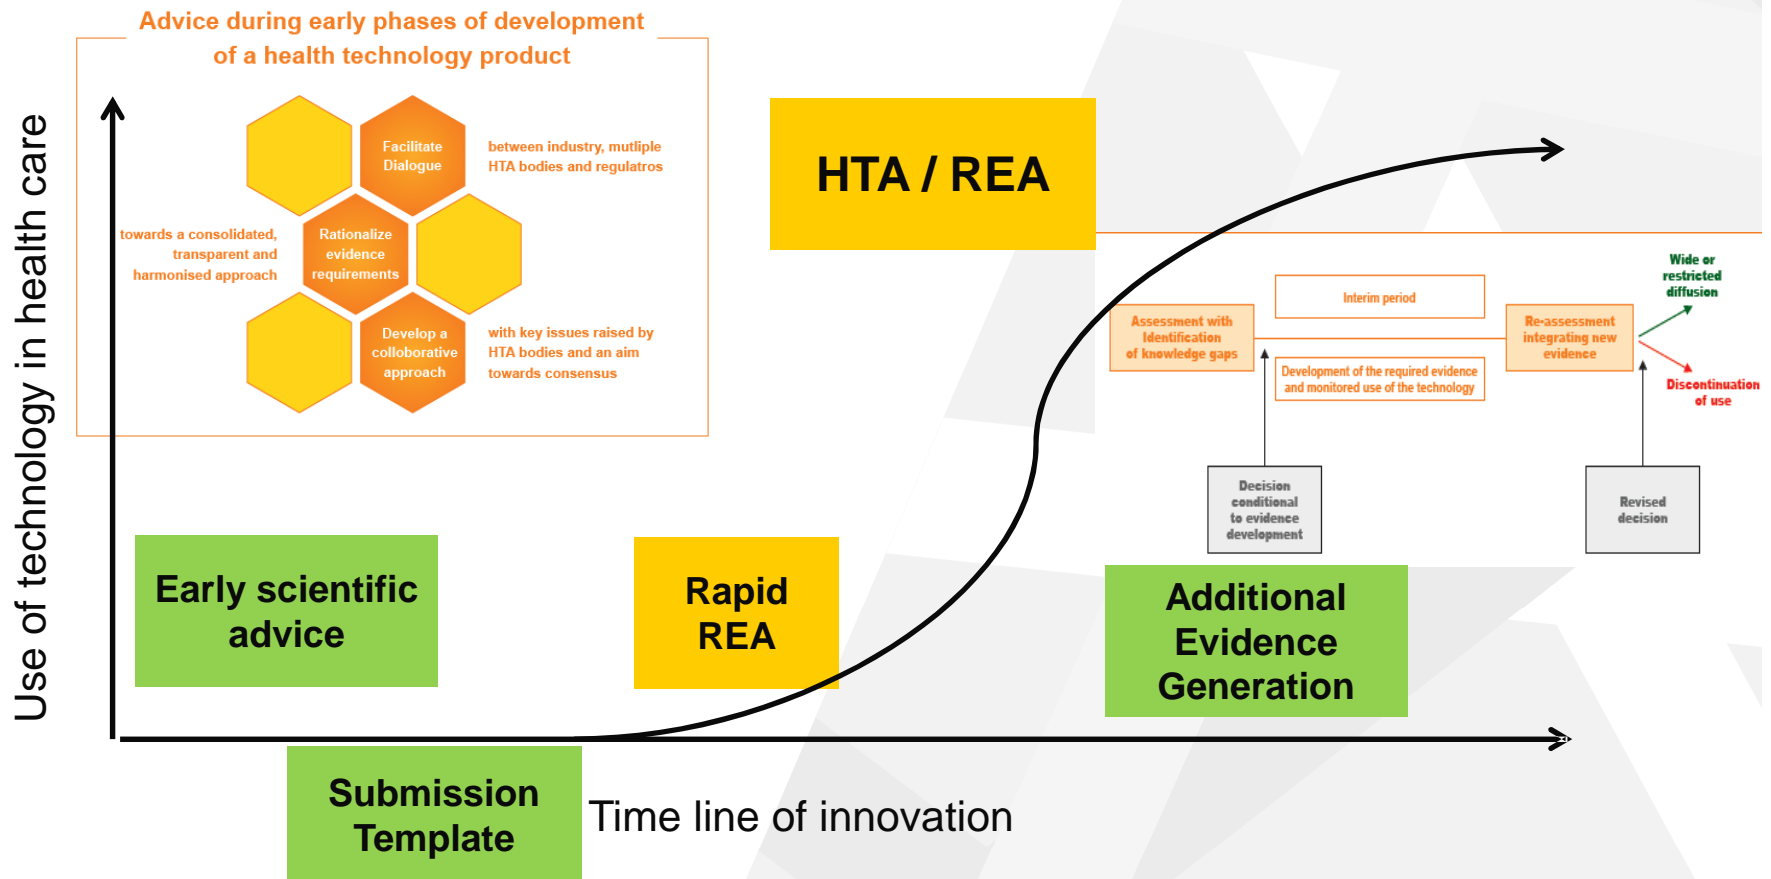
Advice during early phases of development of a health technology product

Facilitate Dialogue

between industry, mutliple HTA bodies and regulatros

towards a consolidated, transparent and harmonised approach

Rationalize evidence requirements

Develop a colloborative approach

with key issues raised by HTA bodies and an aim towards consensus

HTA / REA

Use of technology in health care

Interim period

Assessment with Identification of knowledge gaps

Development of the required evidence and monitored use of the technology

Re-assessment integrating new evidence

Wide or restricted diffusion

Discontinuation of use

Decision conditional to evidence development

Revised decision

Early scientific advice

Rapid REA

Additional Evidence Generation

Submission Template

Time line of innovation